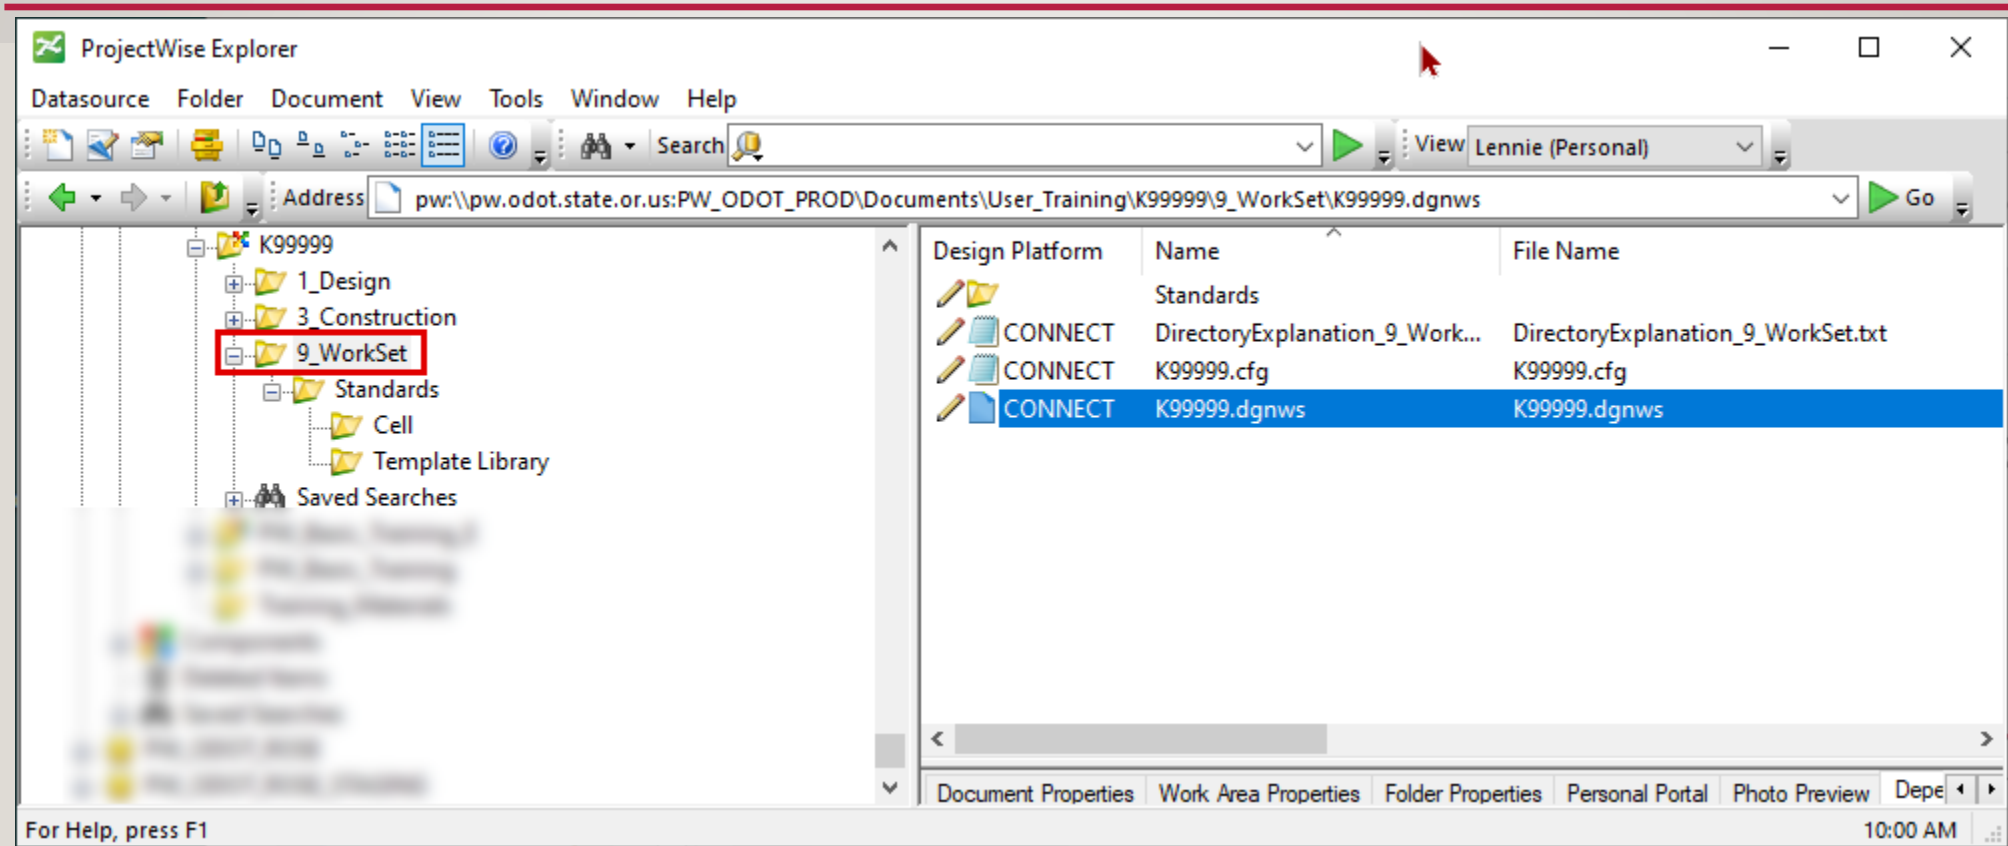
ProjectWise Explorer

Datasource Folder Document View Tools Window Help

Search

View Lennie (Personal)

Address pw:\\pw.odot.state.or.us:PW_ODOT_PROD\Documents\User_Training\K99999\9_WorkSet\K99999.dgnws

Go

K99999
1_Design
3_Construction
9_WorkSet
Standards
Cell
Template Library
Saved Searches
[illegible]
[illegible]
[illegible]
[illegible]
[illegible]
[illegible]
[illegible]
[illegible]

| Design Platform | Name | File Name |
|---|---|---|
| | Standards | |
| CONNECT | DirectoryExplanation_9_Work... | DirectoryExplanation_9_WorkSet.txt |
| CONNECT | K99999.cfg | K99999.cfg |
| CONNECT | K99999.dgnws | K99999.dgnws |

Document Properties Work Area Properties Folder Properties Personal Portal Photo Preview Depe

For Help, press F1

10:00 AM